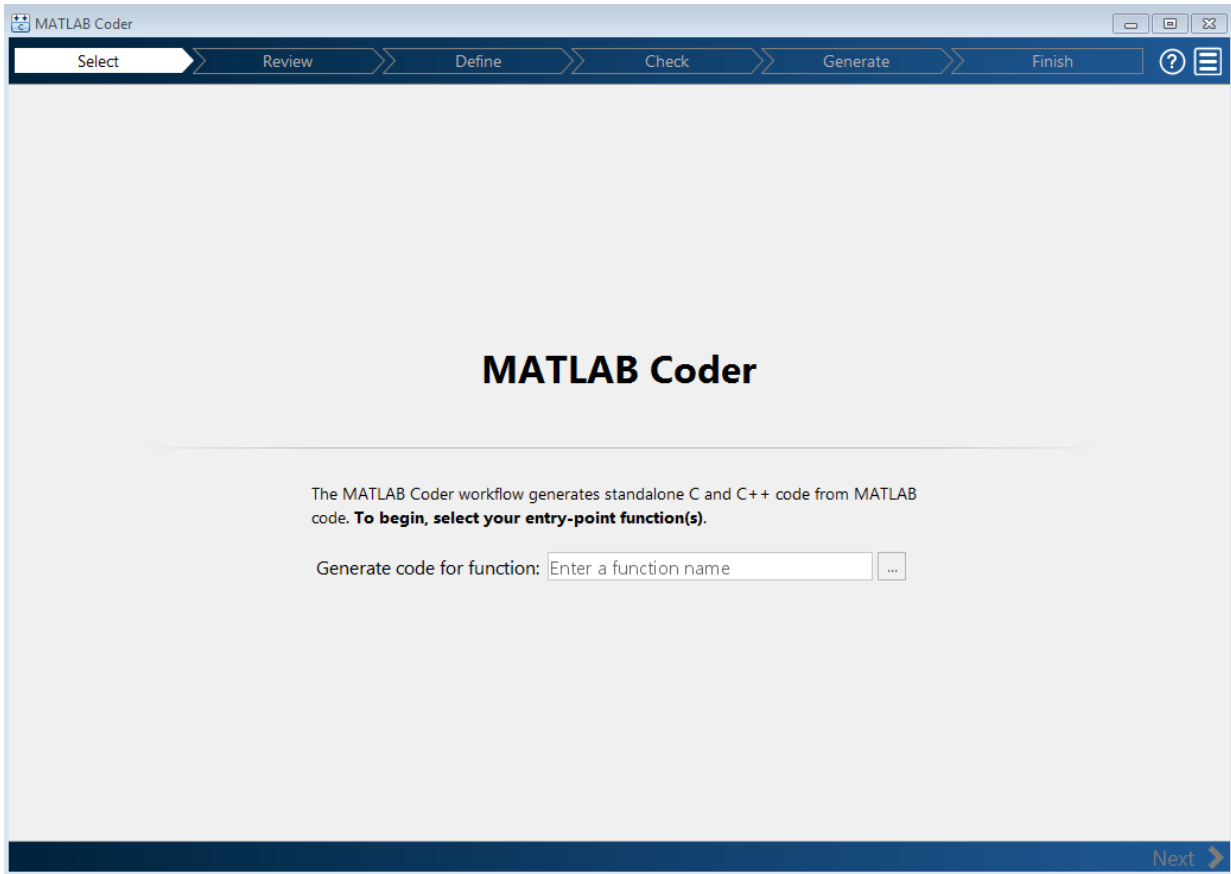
MATLAB Coder

Select Review Define Check Generate Finish

MATLAB Coder

The MATLAB Coder workflow generates standalone C and C++ code from MATLAB code. **To begin, select your entry-point function(s)**.

Generate code for function: Enter a function name ...

Next